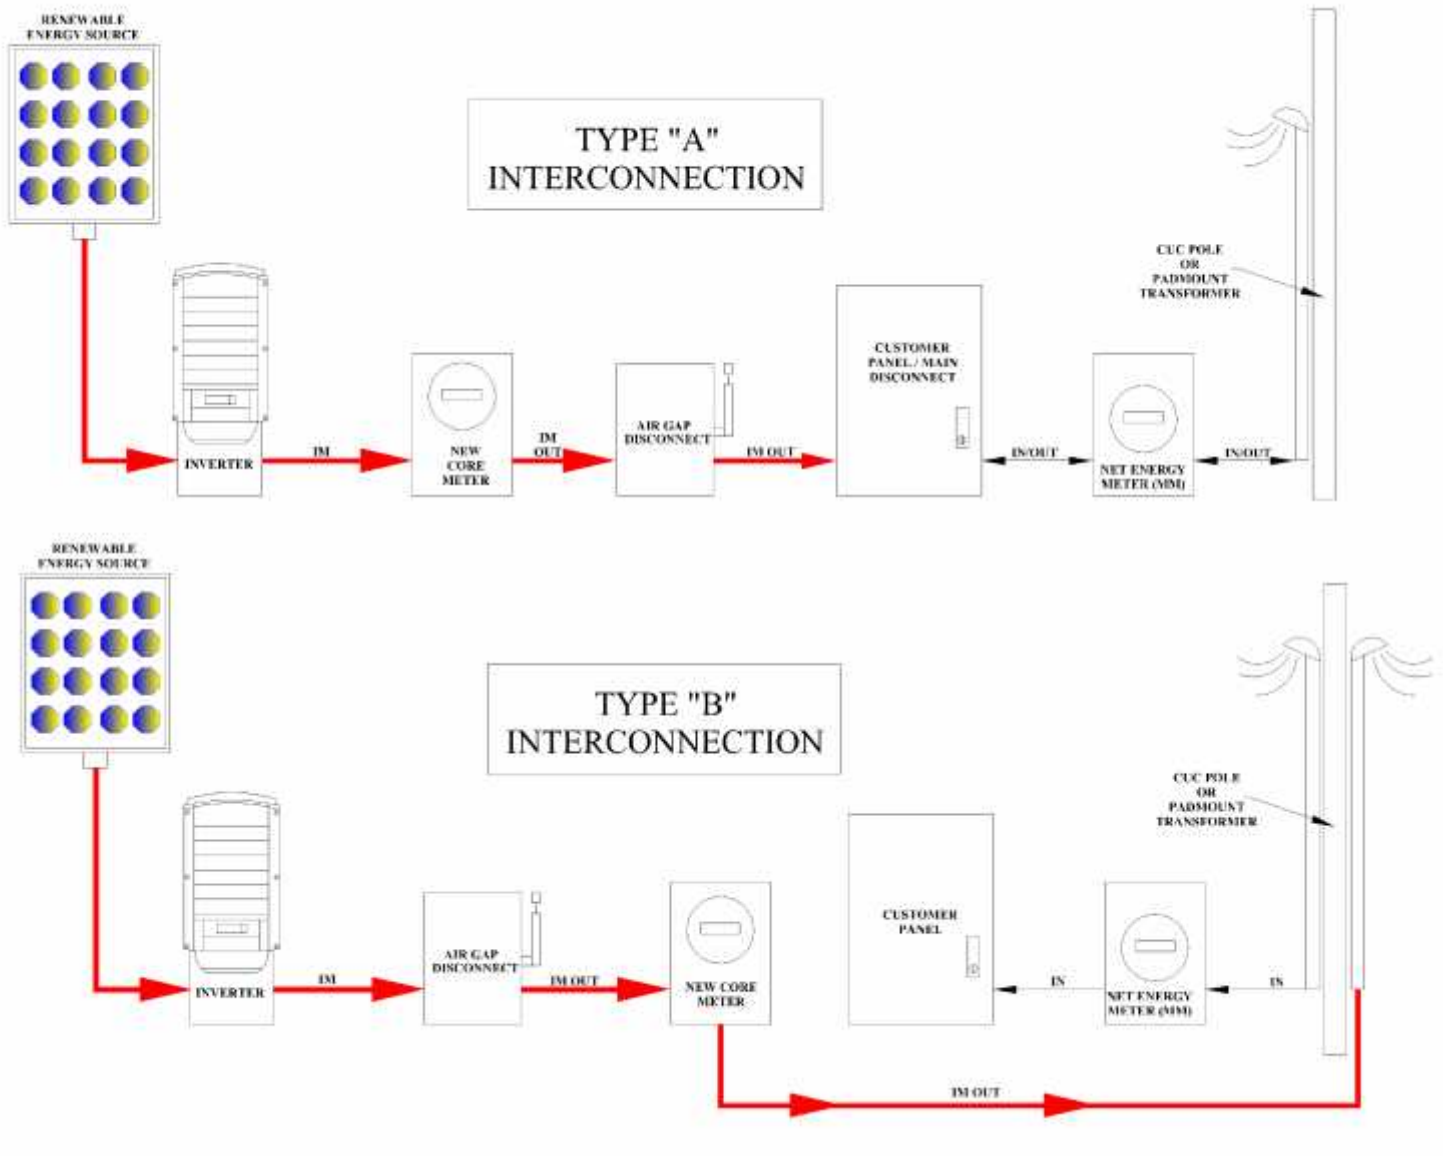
RENEWABLE ENERGY SOURCE

TYPE "A" INTERCONNECTION

CUC POLE OR PADMOUNT TRANSFORMER

INVERTER

IM

NEW CORE METER

IM OUT

AIR GAP DISCONNECT

IM OUT

CUSTOMER PANEL / MAIN DISCONNECT

IN/OUT

NET ENERGY METER (MM)

IN/OUT

RENEWABLE ENERGY SOURCE

TYPE "B" INTERCONNECTION

CUC POLE OR PADMOUNT TRANSFORMER

INVERTER

IM

AIR GAP DISCONNECT

IM OUT

NEW CORE METER

CUSTOMER PANEL

IN

NET ENERGY METER (MM)

IN

IM OUT